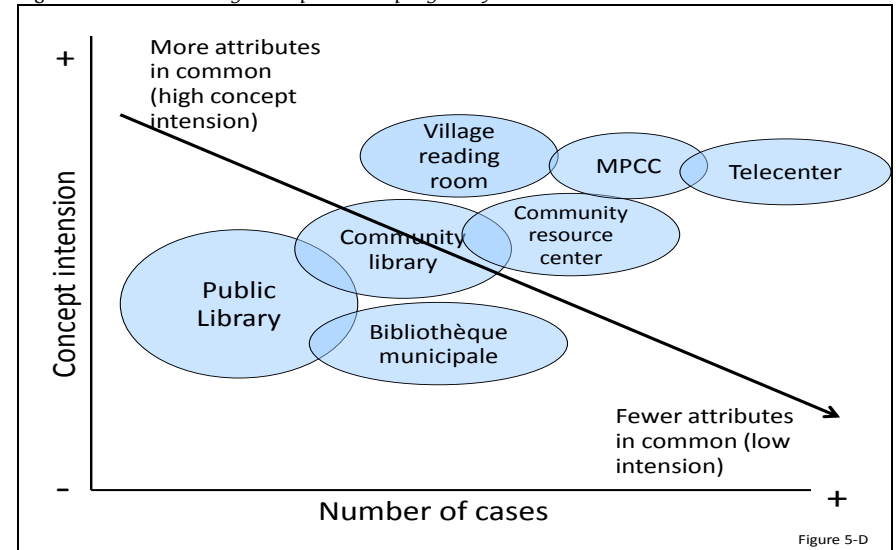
+

More attributes in common (high concept intension)

Concept intension

Village reading room

MPCC

Telecenter

Community library

Community resource center

Public Library

Bibliothèque municipale

Fewer attributes in common (low intension)

-

Number of cases

+

Figure 5-D